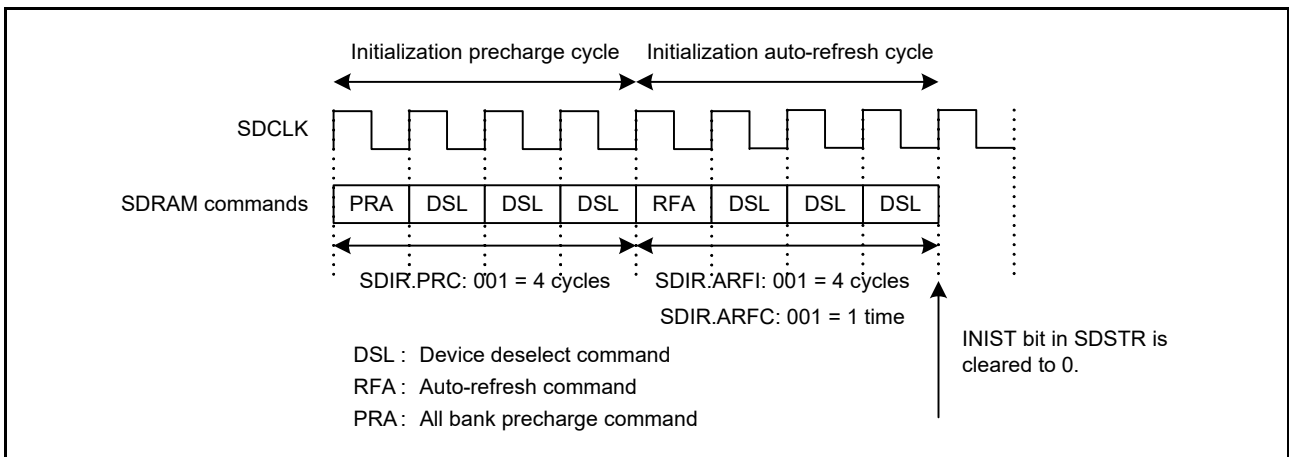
Initialization precharge cycle

Initialization auto-refresh cycle

SDCLK

SDRAM commands

| PRA | DSL | DSL | DSL | RFA | DSL | DSL | DSL |
|---|---|---|---|---|---|---|---|

SDIR.PRC: 001 = 4 cycles

SDIR.ARFI: 001 = 4 cycles

SDIR.ARFC: 001 = 1 time

INIST bit in SDSTR is cleared to 0.

DSL : Device deselect command

RFA : Auto-refresh command

PRA : All bank precharge command